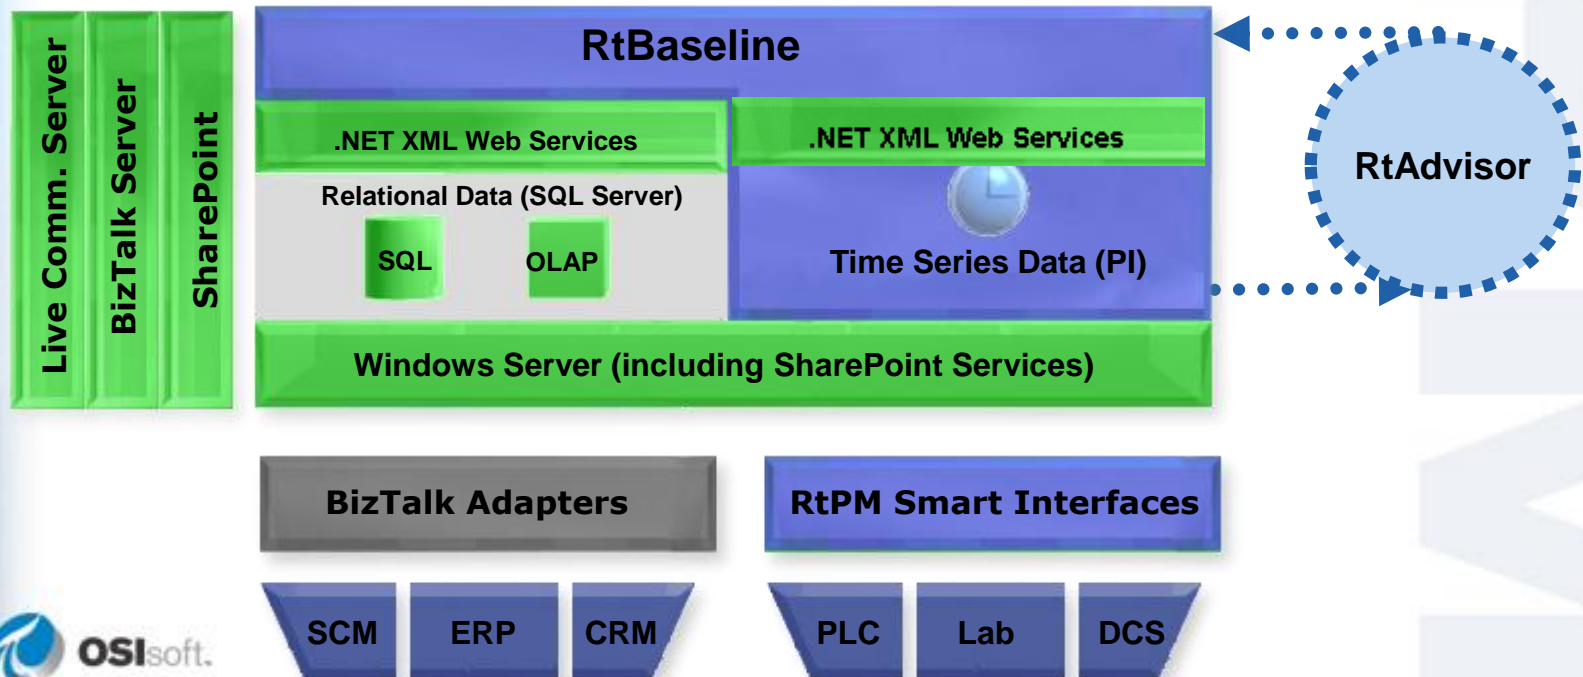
Live Comm. Server

BizTalk Server

SharePoint

RtBaseline

.NET XML Web Services

.NET XML Web Services

Relational Data (SQL Server)

SQL

OLAP

Time Series Data (PI)

Windows Server (including SharePoint Services)

RtAdvisor

BizTalk Adapters

RtPM Smart Interfaces

SCM

ERP

CRM

PLC

Lab

DCS

OSIsoft.